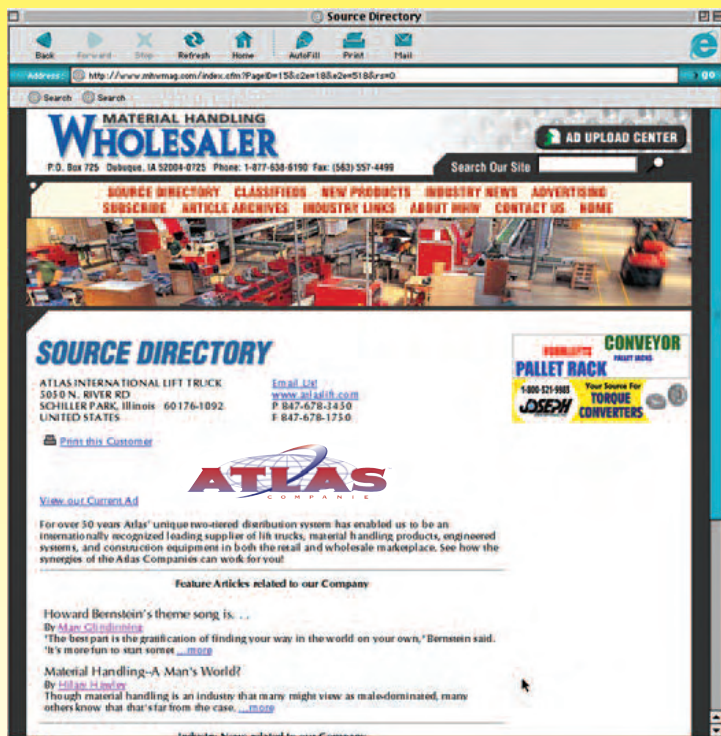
Source Directory

Back Forward Stop Refresh Home AutoFill Print Mail

Address: http://www.mhwmag.com/index.cfm?PageID=15&c2e=18&e2e=51&rs=0 go

Search Search

MATERIAL HANDLING
WHOLESALER
P.O. Box 725 Dubuque, IA 52004-0725 Phone: 1-877-638-6190 Fax: (563) 557-4499

AD UPLOAD CENTER

Search Our Site

SOURCE DIRECTORY CLASSIFIEDS NEW PRODUCTS INDUSTRY NEWS ADVERTISING
SUBSCRIBE ARTICLE ARCHIVES INDUSTRY LINKS ABOUT MHW CONTACT US HOME

SOURCE DIRECTORY

ATLAS INTERNATIONAL LIFT TRUCK
5050 N. RIVER RD
SCHILLER PARK, Illinois 60176-1092
UNITED STATES

Email Us!
www.atlaslift.com
P 847-678-3450
F 847-678-1750

Print this Customer

ATLAS
COMPANIES

View our Current Ad

For over 30 years Atlas' unique two-tiered distribution system has enabled us to be an internationally recognized leading supplier of lift trucks, material handling products, engineered systems, and construction equipment in both the retail and wholesale marketplace. See how the synergies of the Atlas Companies can work for you!

Feature Articles related to our Company

Howard Bernstein's theme song is. . .
By Mary Glindinning
"The best part is the gratification of finding your way in the world on your own," Bernstein said. "It's more fun to start somet ...more

Material Handling–A Man's World?
By Hillary Hawley
Though material handling is an industry that many might view as male-dominated, many others know that that's far from the case. ...more

CONVEYOR
PALLET RACK
1-800-521-9983
JOSEPH
Your Source For
TORQUE CONVERTERS

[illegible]